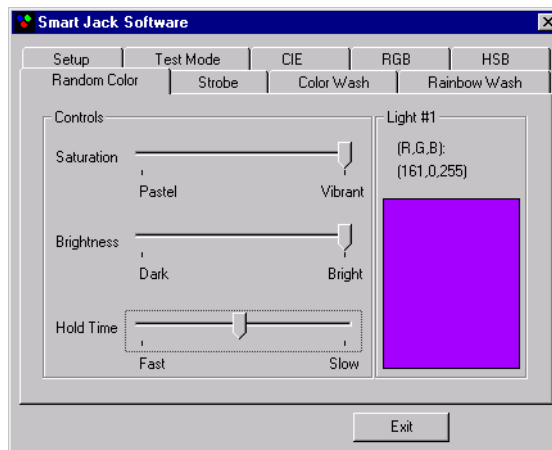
Smart Jack Software

Setup | Test Mode | CIE | RGB | HSB
Random Color | Strobe | Color Wash | Rainbow Wash

Controls

Saturation
Pastel
Vibrant

Brightness
Dark
Bright

Hold Time
Fast
Slow

Light #1
(R,G,B):
(161,0,255)

Exit